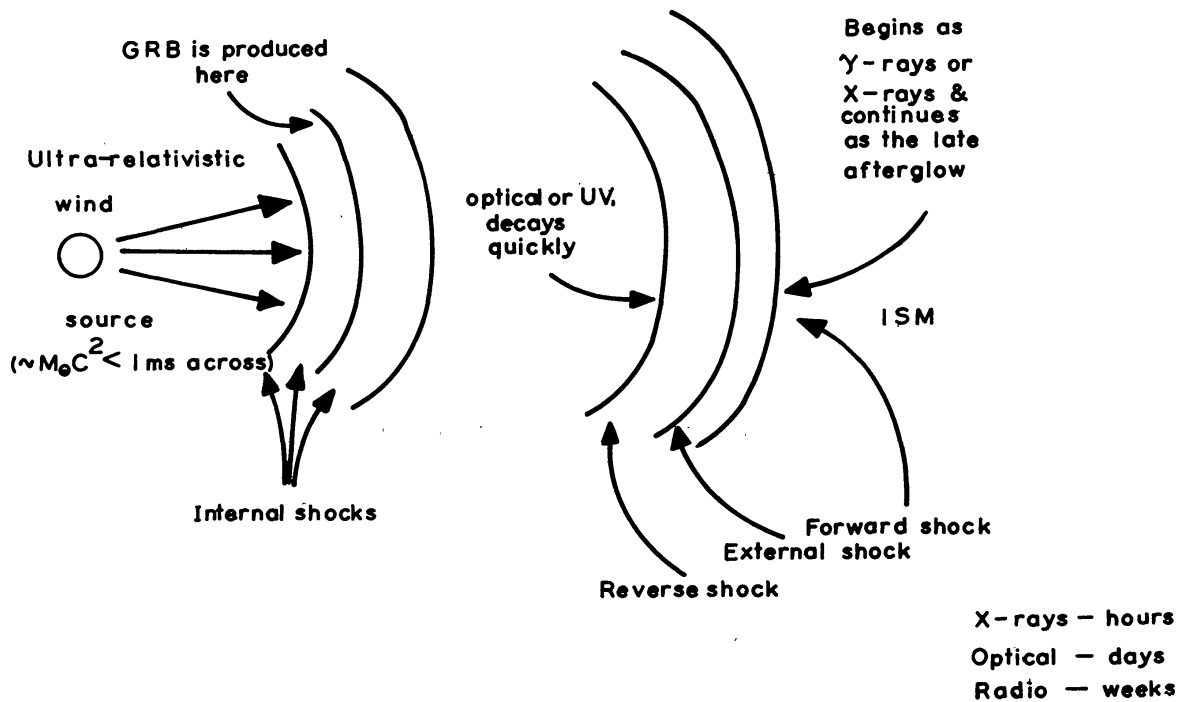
GRB is produced here

Ultra-relativistic wind

source
($\sim M_{\odot}C^2 <$ 1 ms across)

Internal shocks

optical or UV, decays quickly

Begins as $\gamma$-rays or X-rays & continues as the late afterglow

ISM

Forward shock
External shock

Reverse shock

X-rays — hours
Optical — days
Radio — weeks